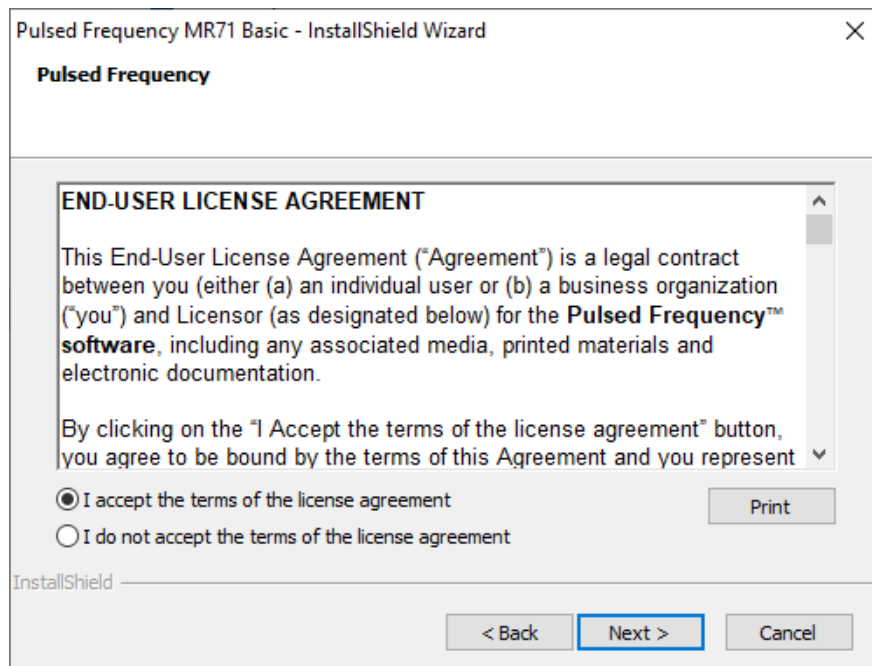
Pulsed Frequency MR71 Basic - InstallShield Wizard

Pulsed Frequency

END-USER LICENSE AGREEMENT

This End-User License Agreement ("Agreement") is a legal contract between you (either (a) an individual user or (b) a business organization ("you") and Licensor (as designated below) for the **Pulsed Frequency™ software**, including any associated media, printed materials and electronic documentation.

By clicking on the "I Accept the terms of the license agreement" button, you agree to be bound by the terms of this Agreement and you represent

I accept the terms of the license agreement

I do not accept the terms of the license agreement

Print

InstallShield

< Back

Next >

Cancel